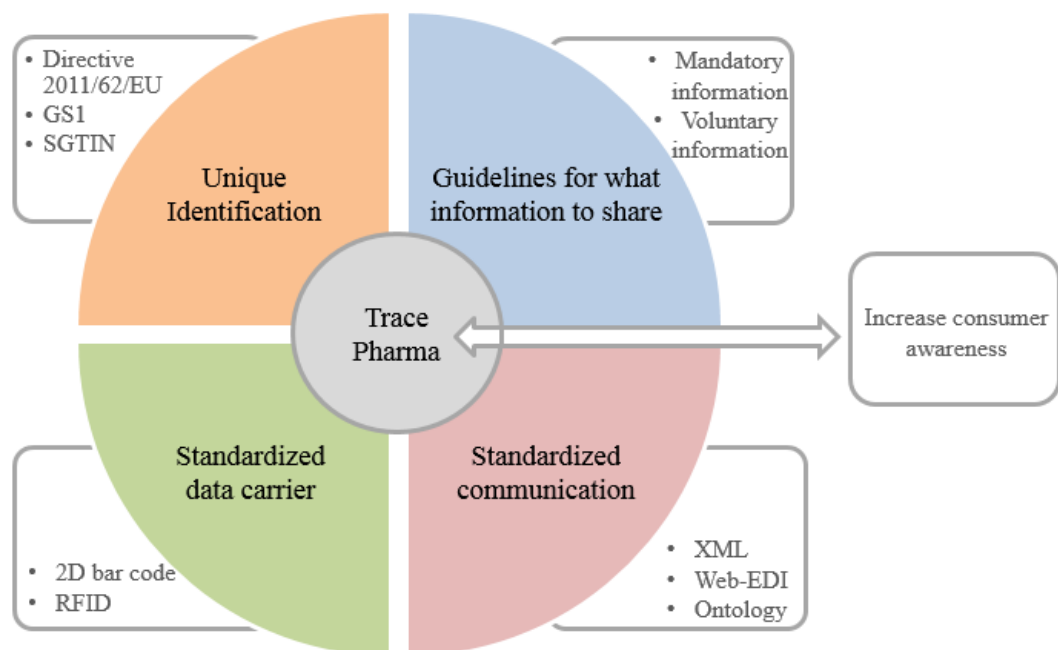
• Directive 2011/62/EU
• GS1
• SGTIN

Unique Identification

Guidelines for what information to share

• Mandatory information
• Voluntary information

Trace Pharma

Increase consumer awareness

Standardized data carrier

Standardized communication

• 2D bar code
• RFID

• XML
• Web-EDI
• Ontology